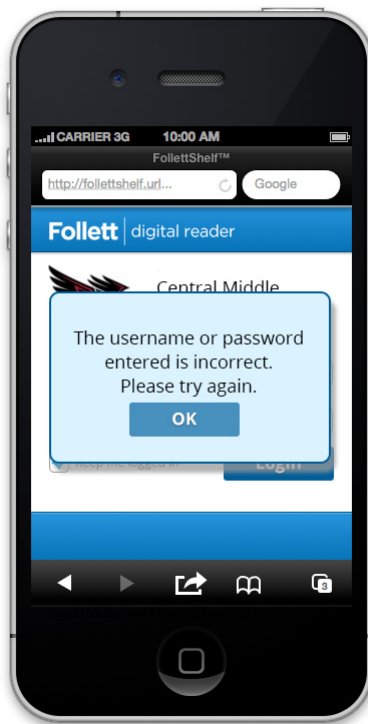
CARRIER 3G 10:00 AM
FollettShelf™
http://follettshelf.url...
Google
Follett | digital reader
Central Middle
The username or password entered is incorrect. Please try again.
OK
Keep me logged in
Login
3